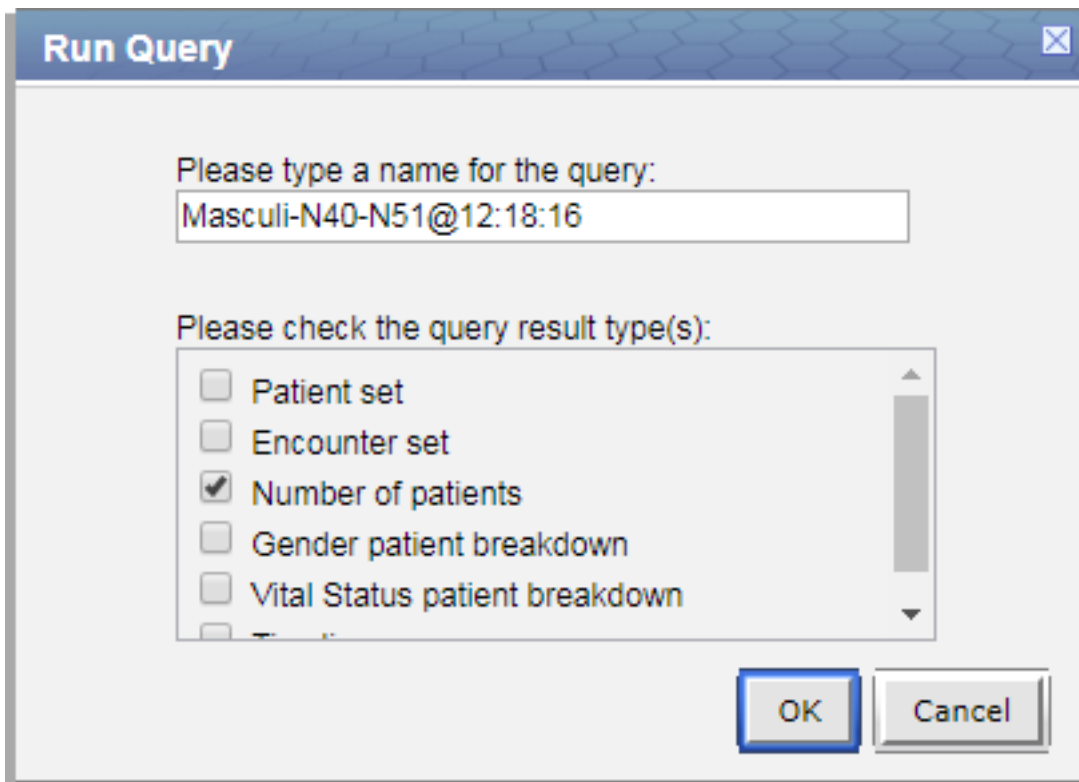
Run Query

Please type a name for the query:
Masculi-N40-N51@12:18:16

Please check the query result type(s):
Patient set
Encounter set
Number of patients
Gender patient breakdown
Vital Status patient breakdown
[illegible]

OK
Cancel